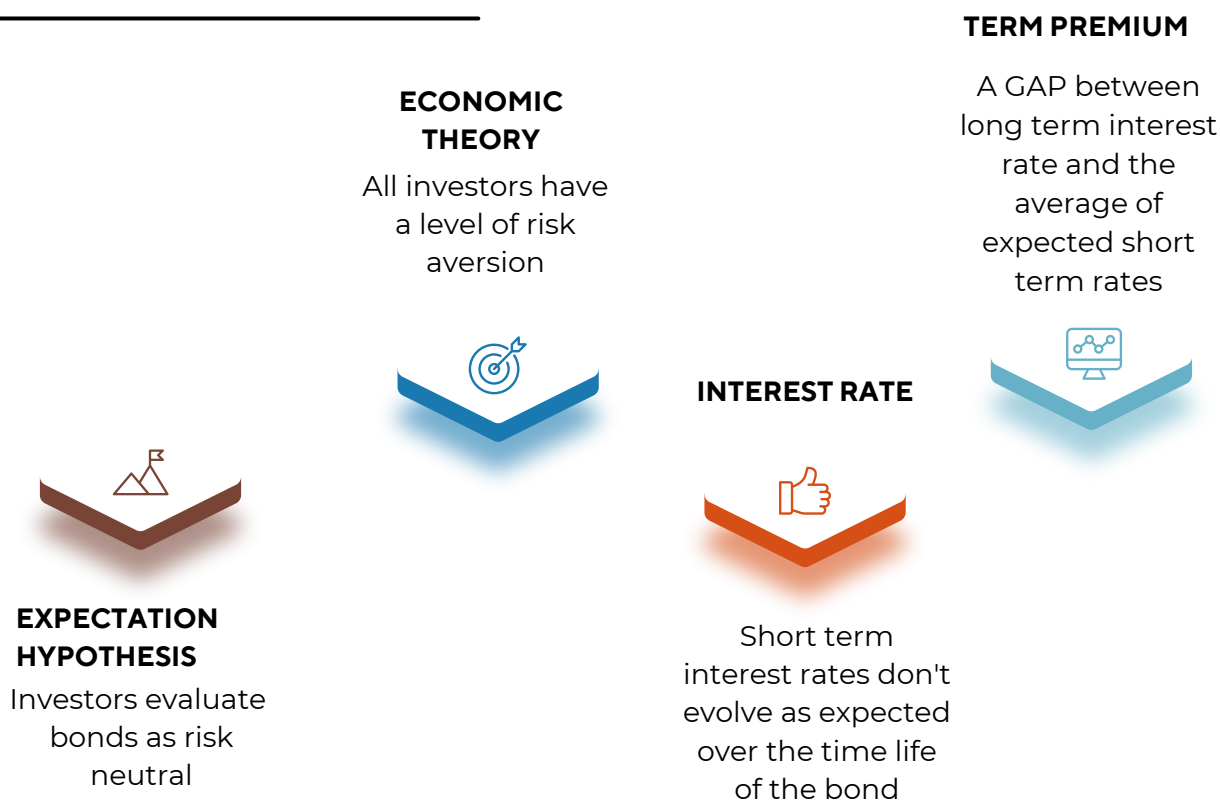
EXPECTATION HYPOTHESIS
Investors evaluate bonds as risk neutral

ECONOMIC THEORY
All investors have a level of risk aversion

INTEREST RATE
Short term interest rates don't evolve as expected over the time life of the bond

TERM PREMIUM
A GAP between long term interest rate and the average of expected short term rates